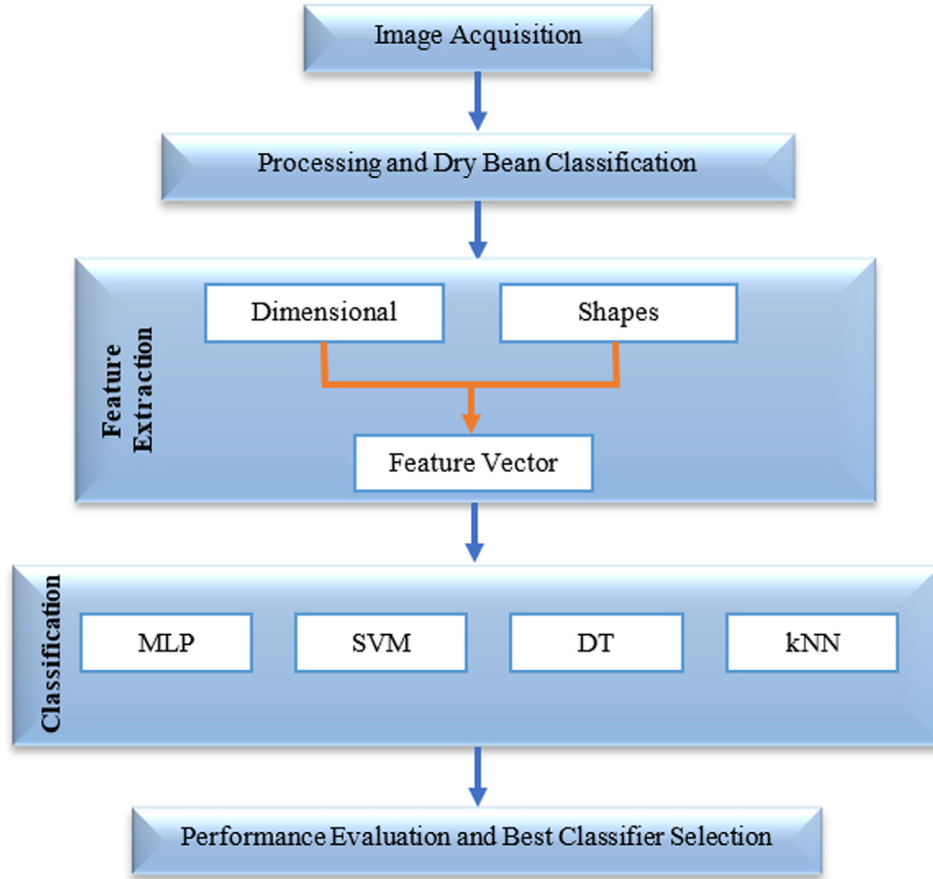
Image Acquisition

Processing and Dry Bean Classification

Feature Extraction

Dimensional

Shapes

Feature Vector

Classification

MLP

SVM

DT

kNN

Performance Evaluation and Best Classifier Selection